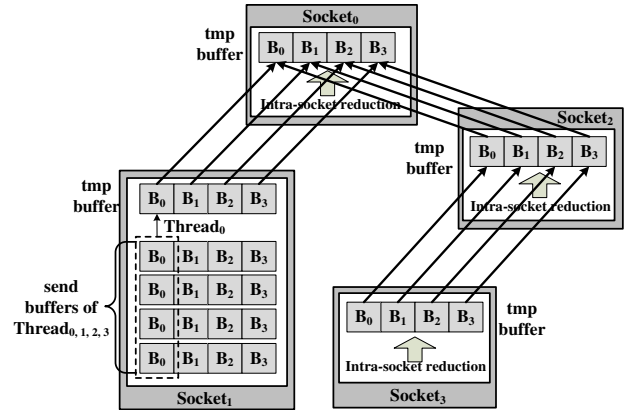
Socket$_0$

tmp buffer

| B$_0$ | B$_1$ | B$_2$ | B$_3$ |
|---|---|---|---|

Intra-socket reduction

Socket$_2$

tmp buffer

| B$_0$ | B$_1$ | B$_2$ | B$_3$ |
|---|---|---|---|

Intra-socket reduction

tmp buffer

| B$_0$ | B$_1$ | B$_2$ | B$_3$ |
|---|---|---|---|

Thread$_0$

send buffers of Thread$_{0, 1, 2, 3}$

| B$_0$ | B$_1$ | B$_2$ | B$_3$ |
|---|---|---|---|
| B$_0$ | B$_1$ | B$_2$ | B$_3$ |
| B$_0$ | B$_1$ | B$_2$ | B$_3$ |
| B$_0$ | B$_1$ | B$_2$ | B$_3$ |

Socket$_1$

| B$_0$ | B$_1$ | B$_2$ | B$_3$ |
|---|---|---|---|

tmp buffer

Intra-socket reduction

Socket$_3$